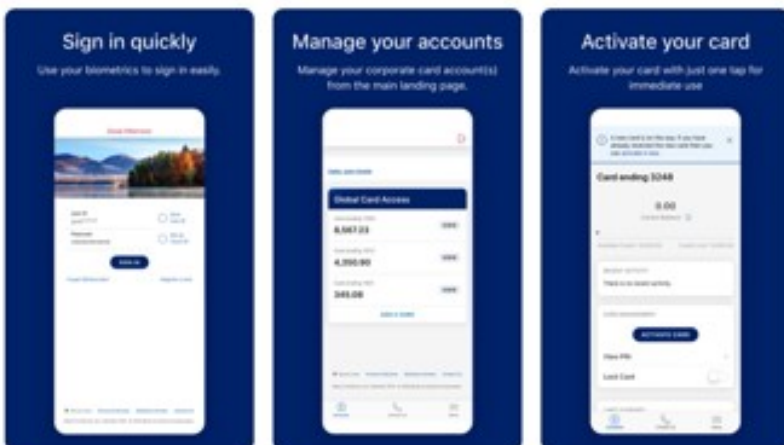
Sign in quickly

Use your biometrics to sign in easily.

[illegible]

SIGN IN

Manage your accounts

Manage your corporate card account(s) from the main landing page.

Global Card Access

6,567.23

4,350.90

345.08

Activate your card

Activate your card with just one tap for immediate use

Card ending 3248

0.00

ACTIVATE CARD

View PIN

Lock Card